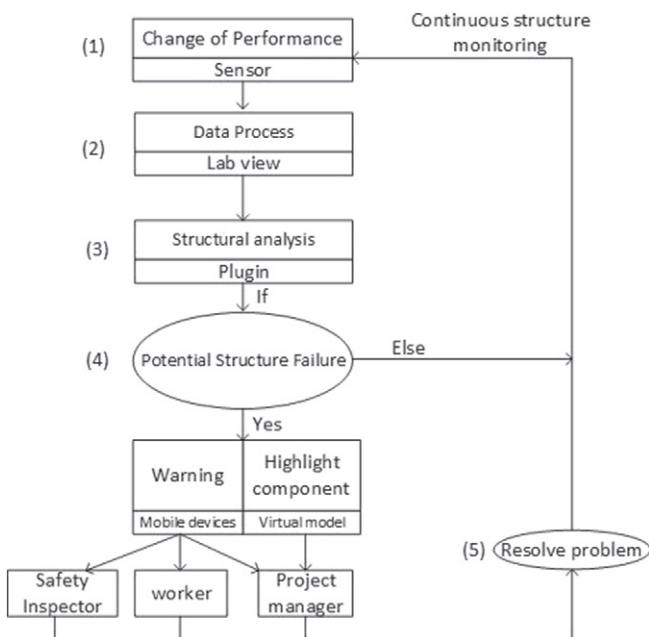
Continuous structure monitoring

(1) Change of Performance
Sensor

(2) Data Process
Lab view

(3) Structural analysis
Plugin

If

(4) Potential Structure Failure

Else

Yes

Warning
Mobile devices

Highlight component
Virtual model

Safety Inspector

worker

Project manager

(5) Resolve problem